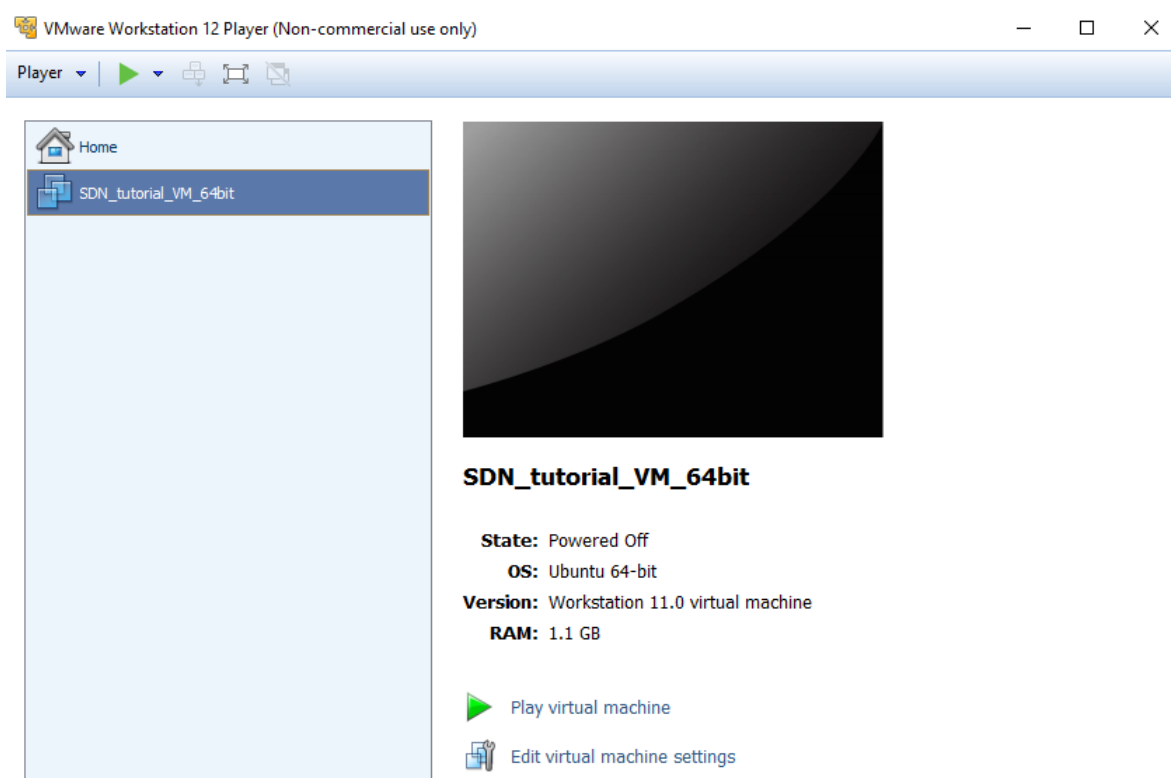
VMware Workstation 12 Player (Non-commercial use only)

Player

Home

SDN_tutorial_VM_64bit

SDN_tutorial_VM_64bit

State: Powered Off
OS: Ubuntu 64-bit
Version: Workstation 11.0 virtual machine
RAM: 1.1 GB

Play virtual machine

Edit virtual machine settings